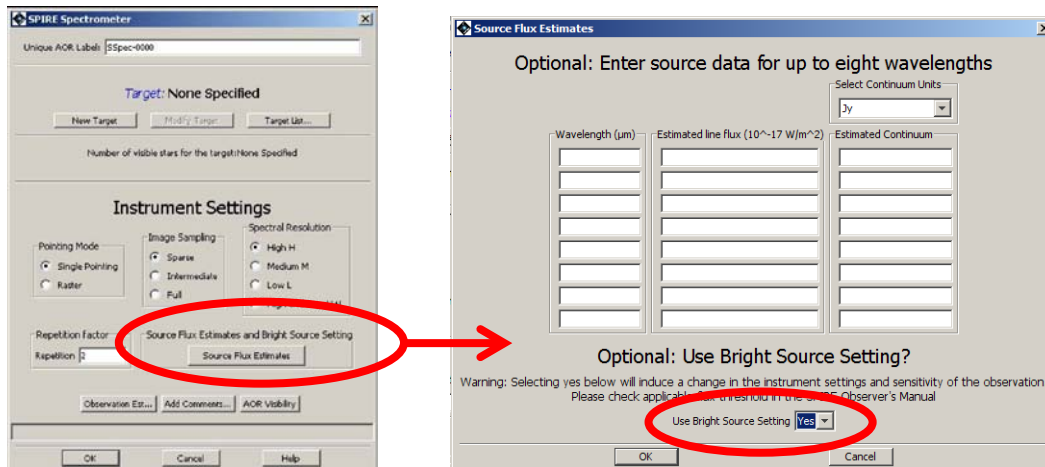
SPIRE Spectrometer

Unique AOR Label: SSpec-0000

Target: None Specified

New Target | Modify Target | Target List...

Number of visible stars for the target:None Specified

Instrument Settings

Pointing Mode
Single Pointing
Raster

Image Sampling
Sparse
Intermediate
Full

Spectral Resolution
High H
Medium M
Low L
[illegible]

Repetition factor
Repetition 2

Source Flux Estimates and Bright Source Setting
Source Flux Estimates

Observation Est... | Add Comments... | AOR Visibility

OK | Cancel | Help

Source Flux Estimates

Optional: Enter source data for up to eight wavelengths

Select Continuum Units
Jy

Wavelength (µm) | Estimated line flux (10^-17 W/m^2) | Estimated Continuum

Optional: Use Bright Source Setting?

Warning: Selecting yes below will induce a change in the instrument settings and sensitivity of the observation.
Please check applicable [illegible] threshold in the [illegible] Observer's Manual

Use Bright Source Setting Yes

OK | Cancel